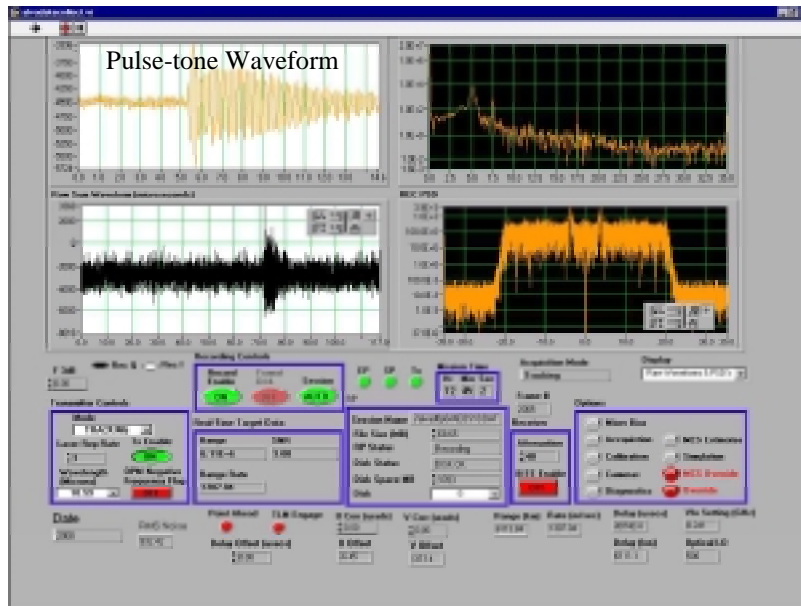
Pulse-tone Waveform

Raw Rcvr Waveform (microseconds)

RCV PSD

Recording Controls

Record Enable

ON

Session

Mission Time

Acquisition Mode

Tracking

Display

Transmitter Controls

Mode

Real Time Target Data

Range

SNR

Range Rate

Session Name

File Size (MB)

DIP Status

Recording

Disk Status

Disk Space MB

Disk

Receiver

Attenuation

Options

Date

Point Ahead

TLM Engage

Delay Offset (usec)

Range (km)

Rate (m/sec)

Delay (usec)

Delay (bits)

Pls Setting (GHz)

Optical LO